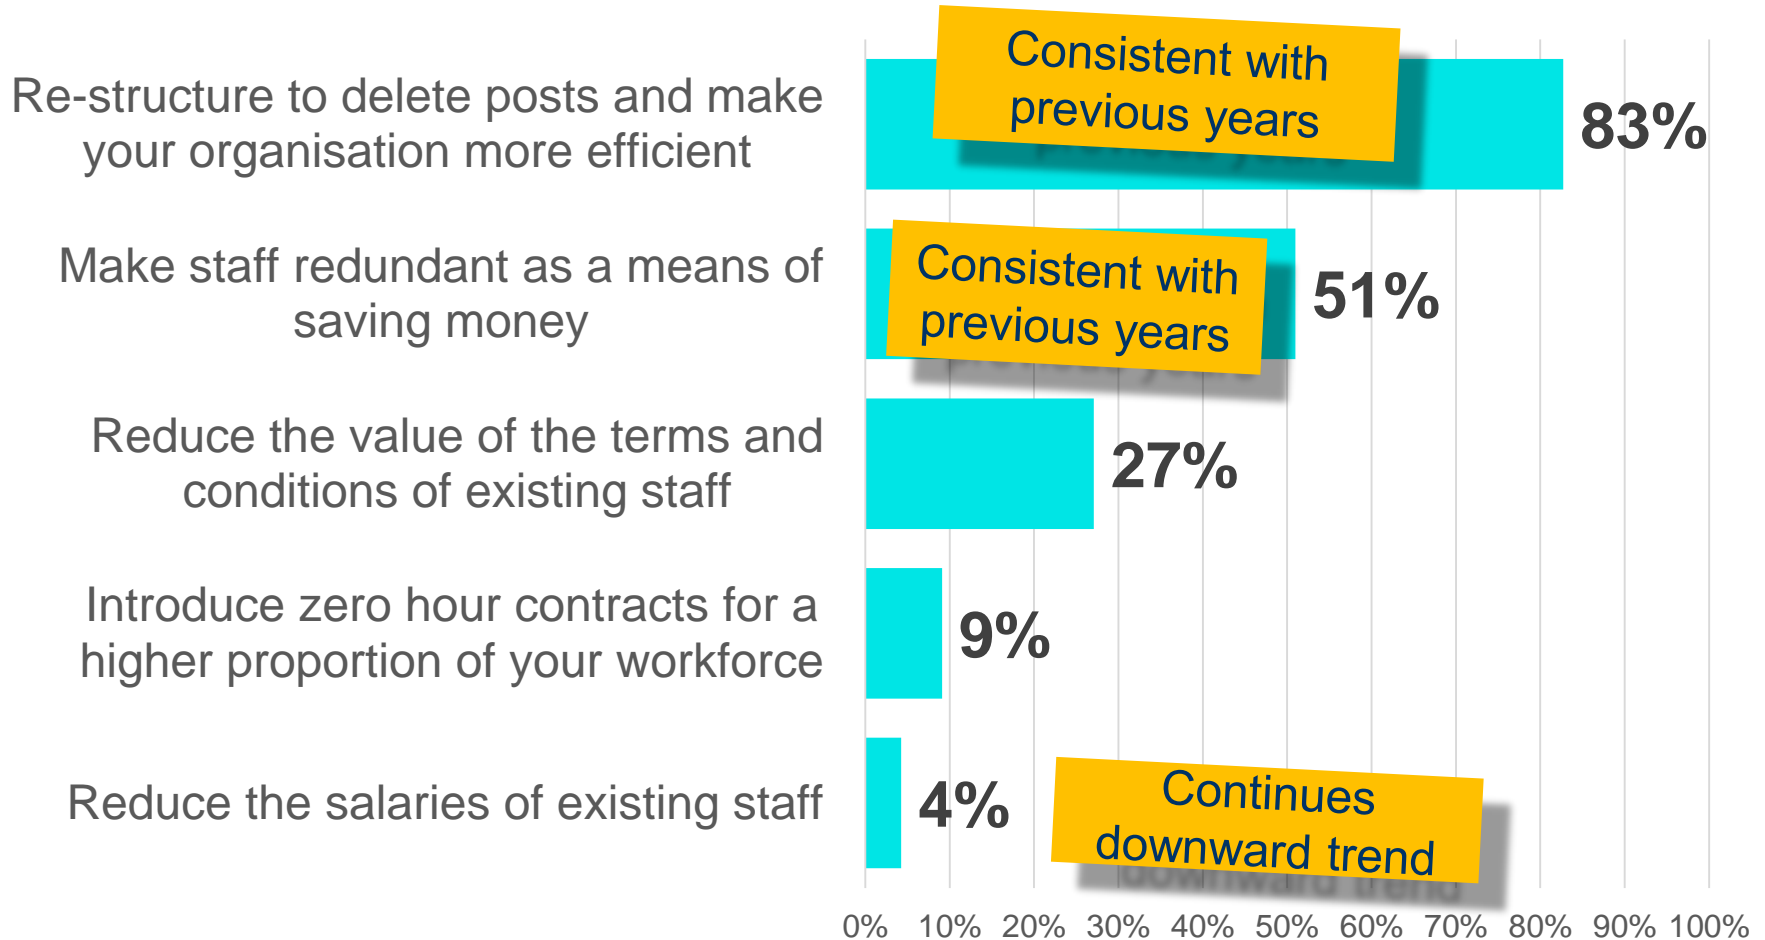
Re-structure to delete posts and make your organisation more efficient

Consistent with previous years

83%

Make staff redundant as a means of saving money

Consistent with previous years

51%

Reduce the value of the terms and conditions of existing staff

27%

Introduce zero hour contracts for a higher proportion of your workforce

9%

Reduce the salaries of existing staff

4%

Continues downward trend

0% 10% 20% 30% 40% 50% 60% 70% 80% 90% 100%